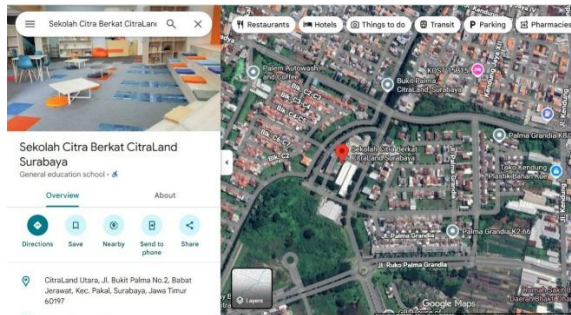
Sekolah Citra Berkat CitraLanc

Restaurants
Hotels
Things to do
Transit
Parking
Pharmacies

Sekolah Citra Berkat CitraLand Surabaya

General education school ·

Overview
About

Directions
Save
Nearby
Send to phone
Share

CitraLand Utara, Jl. Bukit Palma No.2, Babat Jerawat, Kec. Pakal, Surabaya, Jawa Timur 60197

Palem Kutowash and Coffee
Bukit Palma CitraLand Surabaya
Sekolah Citra Berkat CitraLand Surabaya
Palma Grandia
Toko Kendung Plastik Bahan Kue
Palma Grandia K2 66
Jl. Ruko Palma Grandia
Palma Grandia
Layers
Google Maps
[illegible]